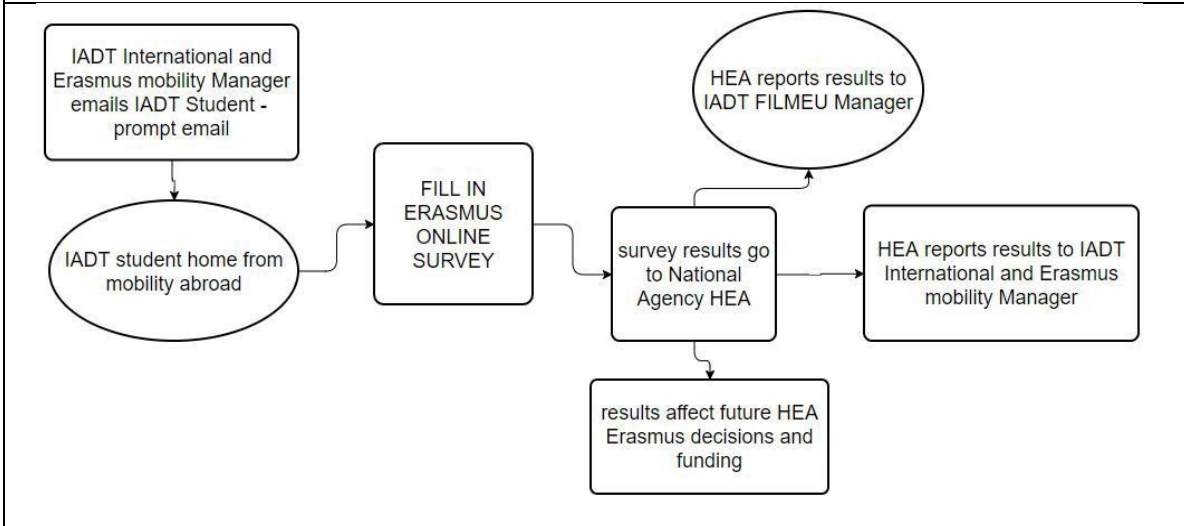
IADT International and Erasmus mobility Manager emails IADT Student - prompt email

IADT student home from mobility abroad

FILL IN ERASMUS ONLINE SURVEY

HEA reports results to IADT FILMEU Manager

survey results go to National Agency HEA

HEA reports results to IADT International and Erasmus mobility Manager

results affect future HEA Erasmus decisions and funding